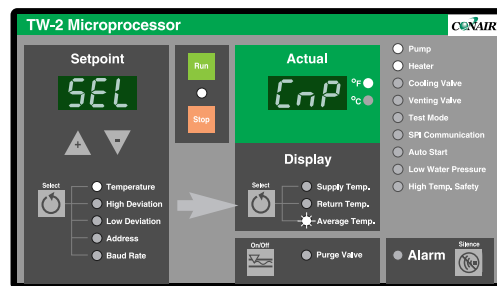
TW-2 Microprocessor

CONAIR

Setpoint

SEL

+

-

Select

Temperature

High Deviation

Low Deviation

Address

Baud Rate

Run

Stop

Actual

CnP

°F

°C

Display

Select

Supply Temp.

Return Temp.

Average Temp.

On/Off

Purge Valve

Pump

Heater

Cooling Valve

Venting Valve

Test Mode

SPI Communication

Auto Start

Low Water Pressure

High Temp. Safety

Alarm

Silence